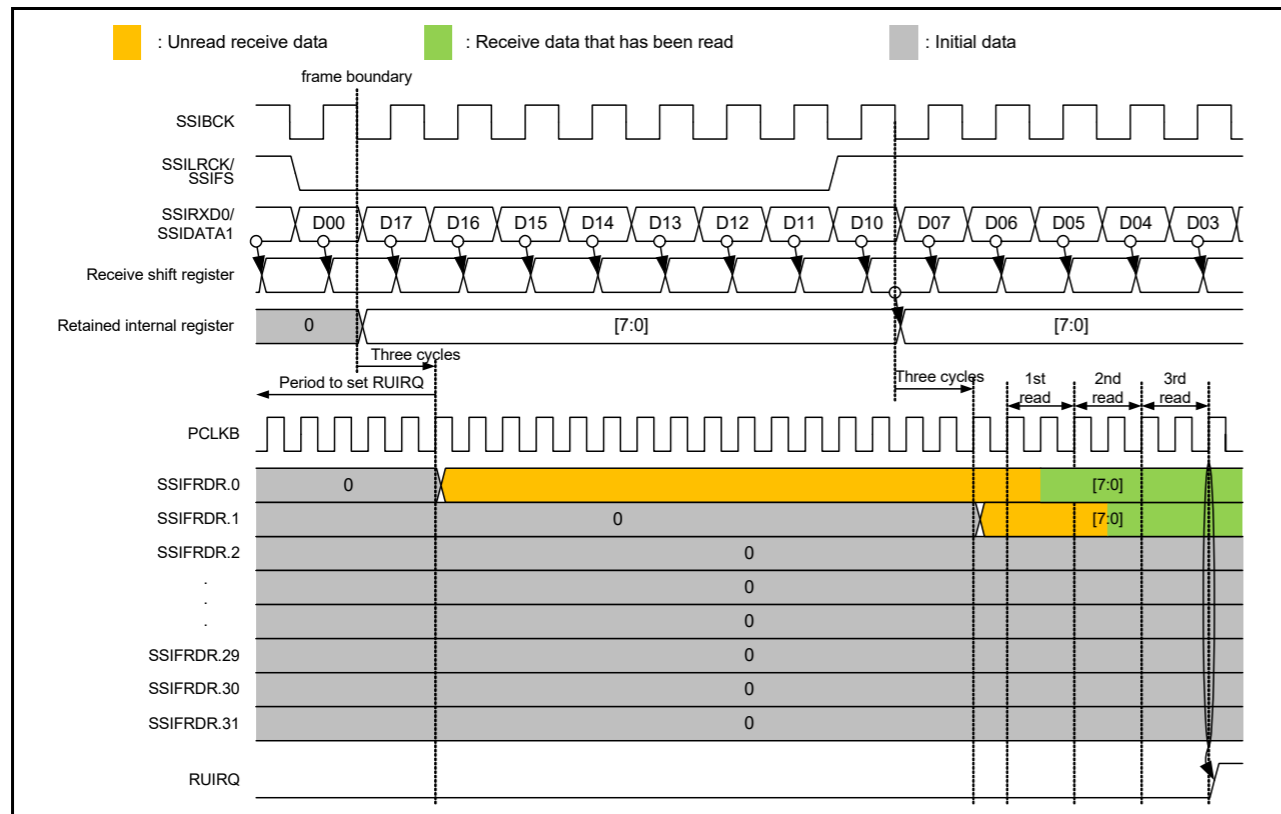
: Unread receive data
: Receive data that has been read
: Initial data

frame boundary

SSIBCK

SSILRCK/ SSIFS

SSIRXD0/ SSIDATA1

D00 D17 D16 D15 D14 D13 D12 D11 D10 D07 D06 D05 D04 D03

Receive shift register

Retained internal register

0

[7:0]

[7:0]

Three cycles

Period to set RUIRQ

Three cycles

1st read

2nd read

3rd read

PCLKB

SSIFRDR.0

0

[7:0]

SSIFRDR.1

0

[7:0]

SSIFRDR.2

0

.
.
.

0

0

0

SSIFRDR.29

0

SSIFRDR.30

0

SSIFRDR.31

0

RUIRQ